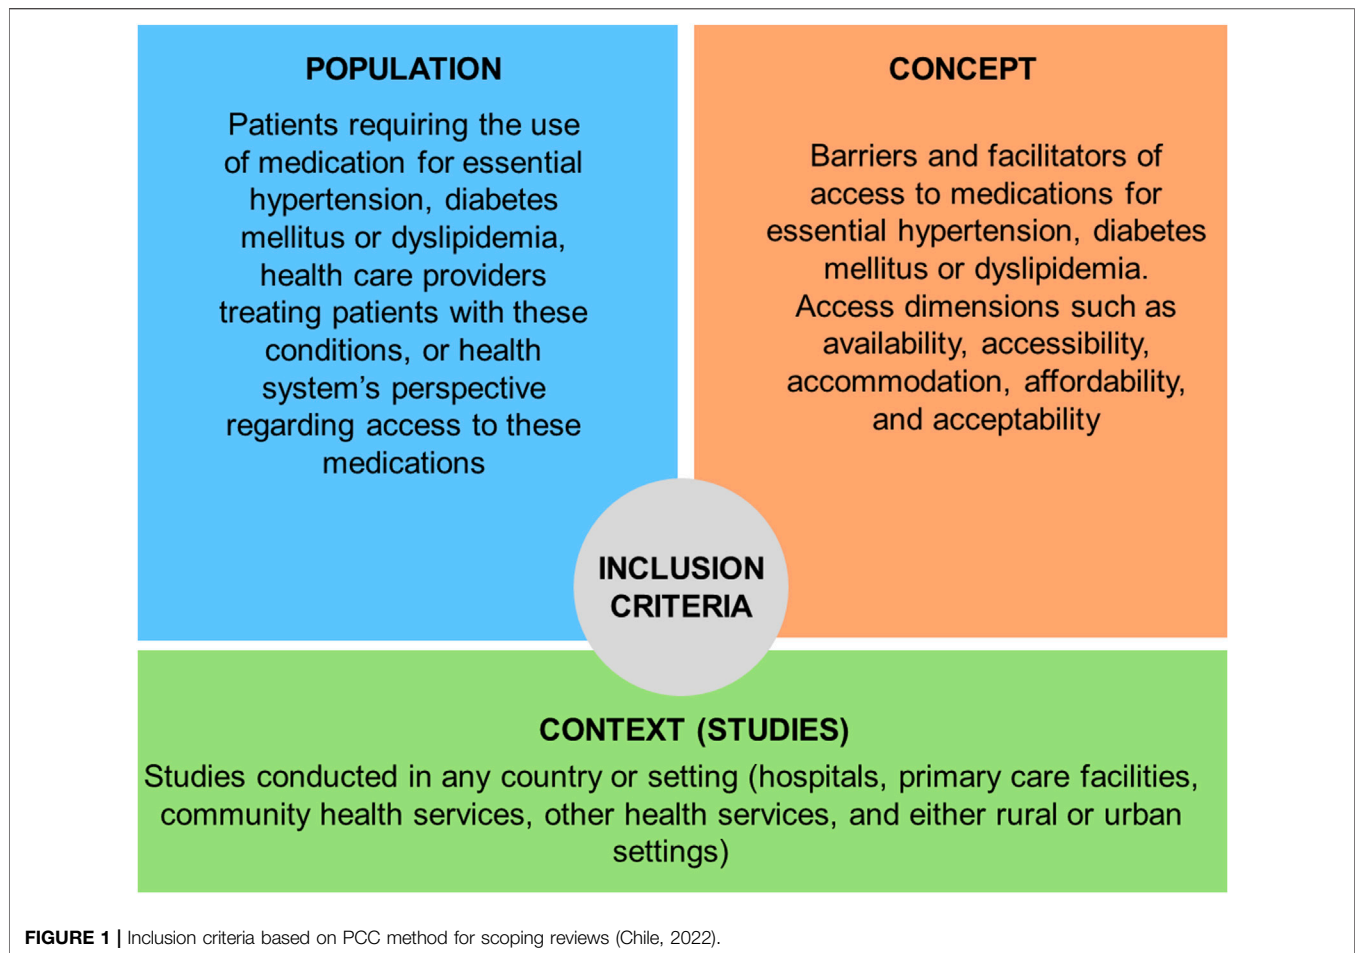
POPULATION

Patients requiring the use of medication for essential hypertension, diabetes mellitus or dyslipidemia, health care providers treating patients with these conditions, or health system's perspective regarding access to these medications

CONCEPT

Barriers and facilitators of access to medications for essential hypertension, diabetes mellitus or dyslipidemia. Access dimensions such as availability, accessibility, accommodation, affordability, and acceptability

INCLUSION CRITERIA

CONTEXT (STUDIES)

Studies conducted in any country or setting (hospitals, primary care facilities, community health services, other health services, and either rural or urban settings)

FIGURE 1 | Inclusion criteria based on PCC method for scoping reviews (Chile, 2022).